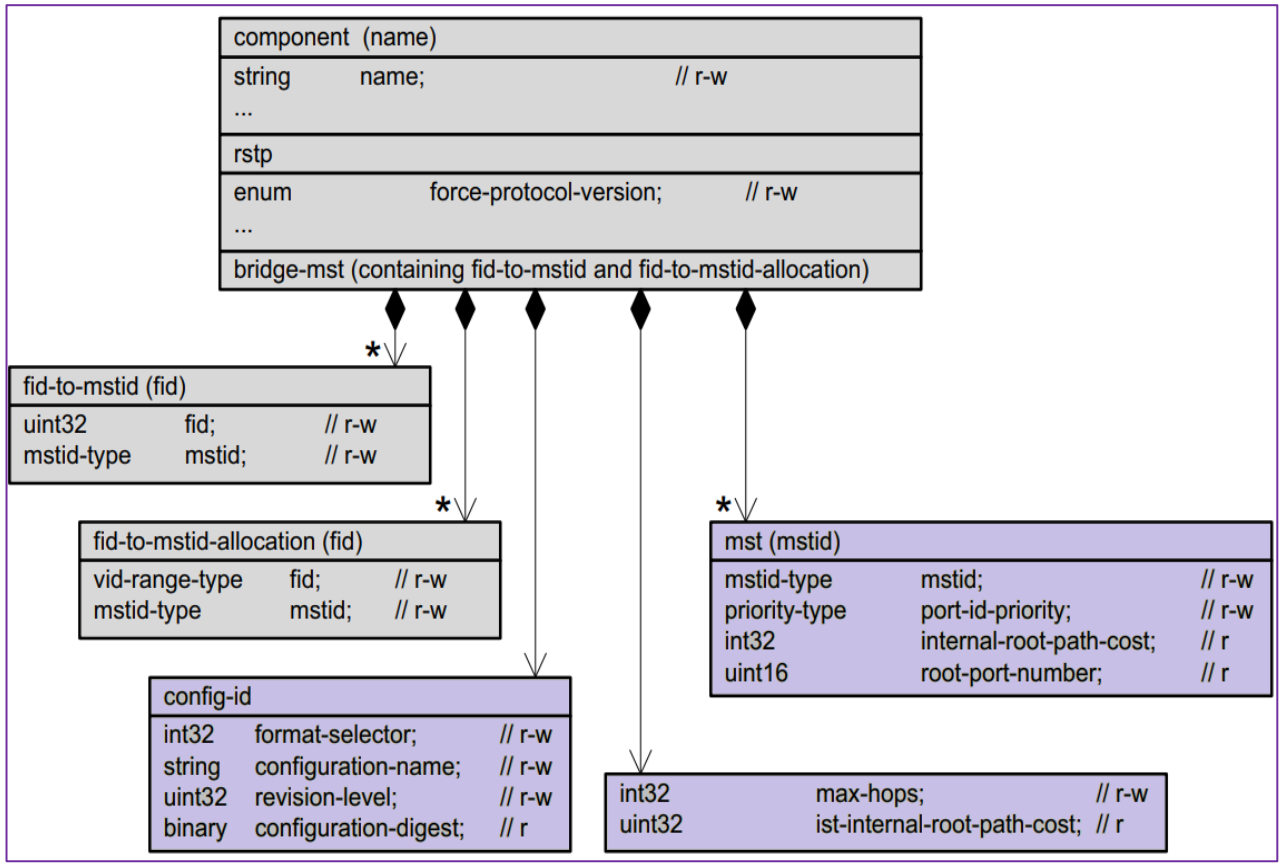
component (name)
string name; // r-w
...
rstp
enum force-protocol-version; // r-w
...
bridge-mst (containing fid-to-mstid and fid-to-mstid-allocation)

*
fid-to-mstid (fid)
uint32 fid; // r-w
mstid-type mstid; // r-w

*
fid-to-mstid-allocation (fid)
vid-range-type fid; // r-w
mstid-type mstid; // r-w

*
mst (mstid)
mstid-type mstid; // r-w
priority-type port-id-priority; // r-w
int32 internal-root-path-cost; // r
uint16 root-port-number; // r

config-id
int32 format-selector; // r-w
string configuration-name; // r-w
uint32 revision-level; // r-w
binary configuration-digest; // r

int32 max-hops; // r-w
uint32 ist-internal-root-path-cost; // r